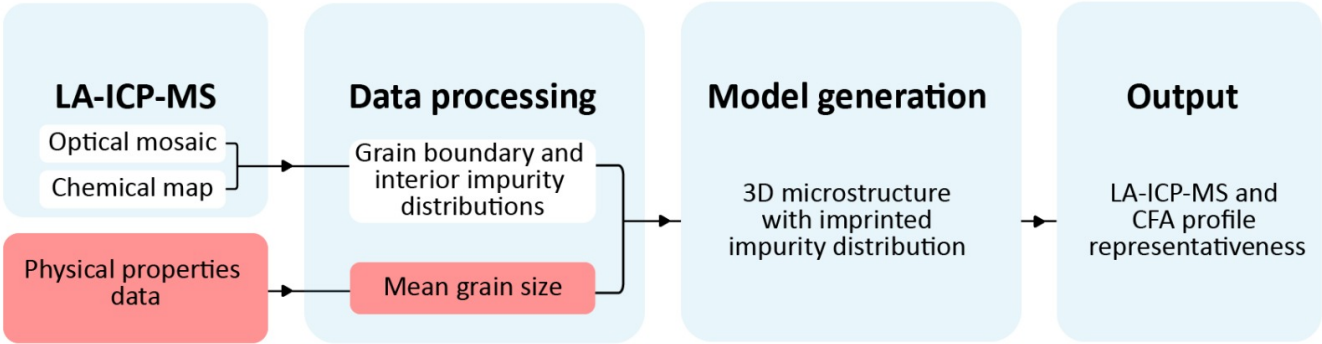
LA-ICP-MS

Optical mosaic

Chemical map

Physical properties data

Data processing

Grain boundary and interior impurity distributions

Mean grain size

Model generation

3D microstructure with imprinted impurity distribution

Output

LA-ICP-MS and CFA profile representativeness